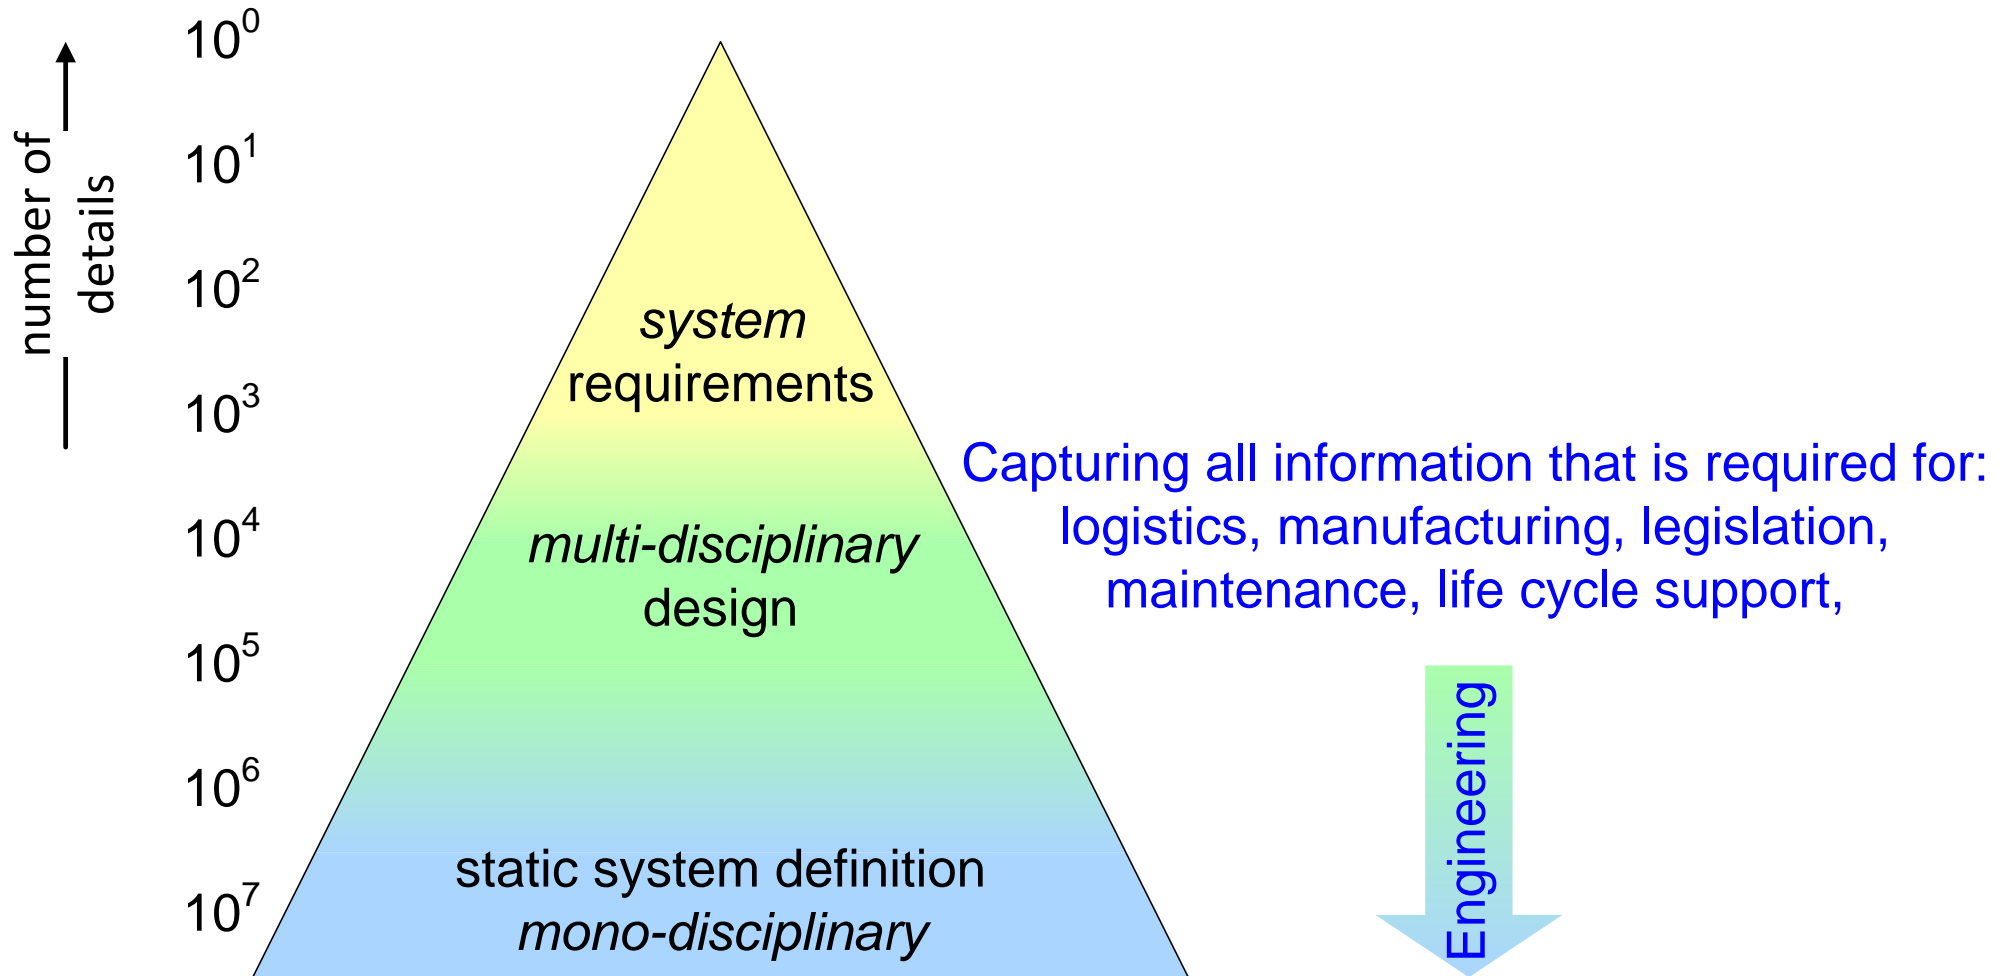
$10^0$
$10^1$
$10^2$
$10^3$
$10^4$
$10^5$
$10^6$
$10^7$

number of details

*system* requirements

*multi-disciplinary* design

static system definition
*mono-disciplinary*

Capturing all information that is required for: logistics, manufacturing, legislation, maintenance, life cycle support,

Engineering